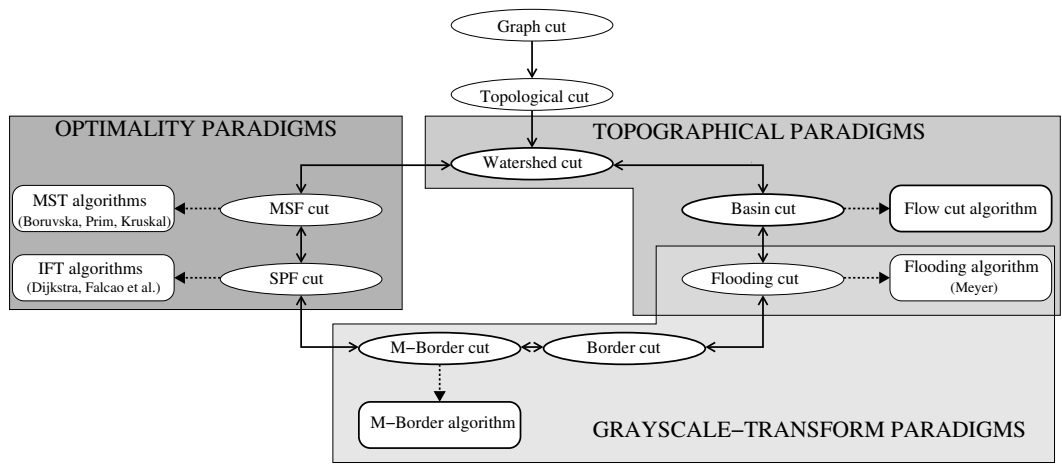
Graph cut

Topological cut

OPTIMALITY PARADIGMS

TOPOGRAPHICAL PARADIGMS

Watershed cut

MST algorithms
(Boruvska, Prim, Kruskal)

MSF cut

Basin cut

Flow cut algorithm

IFT algorithms
(Dijkstra, Falcao et al.)

SPF cut

Flooding cut

Flooding algorithm
(Meyer)

M−Border cut

Border cut

M−Border algorithm

GRAYSCALE−TRANSFORM PARADIGMS